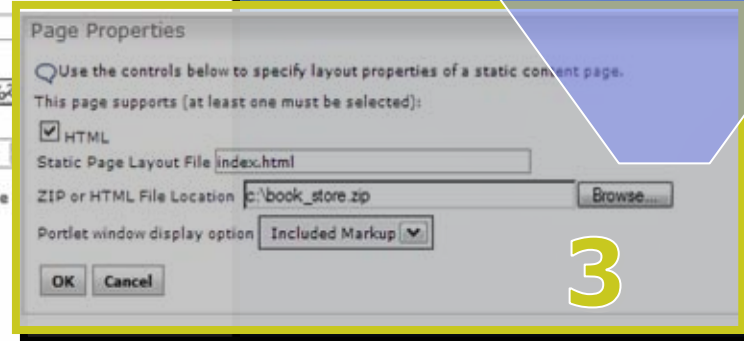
Page Properties

Use the controls below to specify layout properties of a static content page.

This page supports (at least one must be selected):

HTML

Static Page Layout File index.html

ZIP or HTML File Location c:\book_store.zip Browse...

Portlet window display option Included Markup

OK Cancel

3